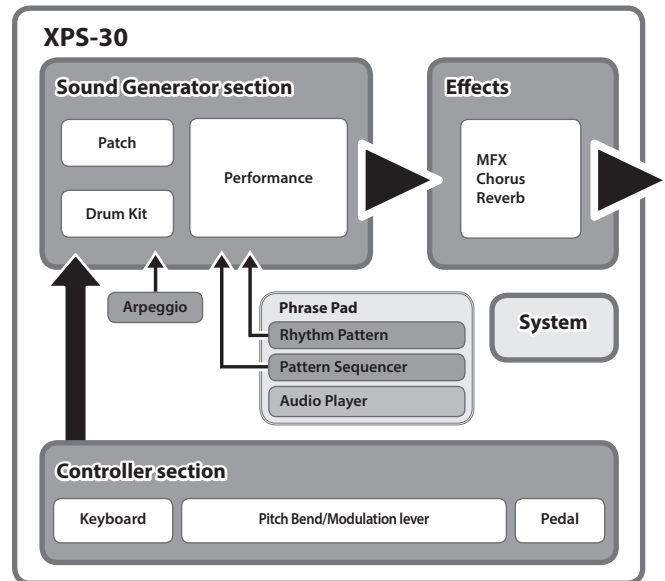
XPS-30

Sound Generator section

Patch

Drum Kit

Performance

Effects

MFX
Chorus
Reverb

Arpeggio

Phrase Pad

Rhythm Pattern

Pattern Sequencer

Audio Player

System

Controller section

Keyboard

Pitch Bend/Modulation lever

Pedal